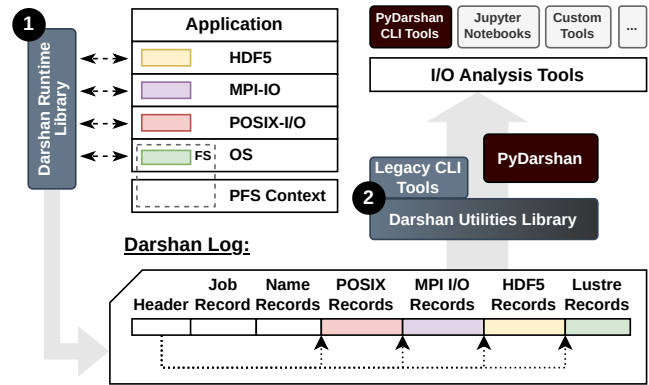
1

Darshan Runtime Library

Application

HDF5

MPI-IO

POSIX-I/O

FS

OS

PFS Context

PyDarshan CLI Tools

Jupyter Notebooks

Custom Tools

...

I/O Analysis Tools

PyDarshan

Legacy CLI Tools

2

Darshan Utilities Library

Darshan Log:

Header

Job Record

Name Records

POSIX Records

MPI I/O Records

HDF5 Records

Lustre Records